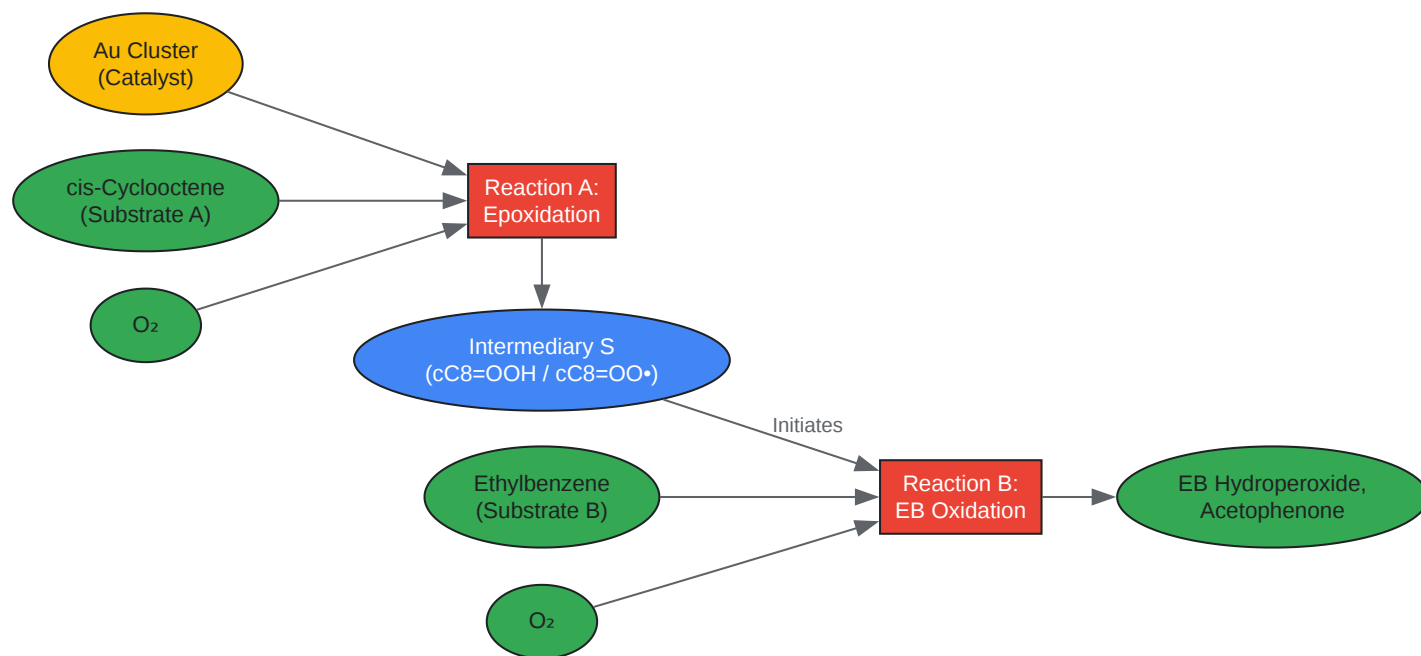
Au Cluster
(Catalyst)

cis-Cyclooctene
(Substrate A)

$O_2$

Reaction A:
Epoxidation

Intermediary S
(cC8=OOH / cC8=OO•)

Initiates

Ethylbenzene
(Substrate B)

$O_2$

Reaction B:
EB Oxidation

EB Hydroperoxide,
Acetophenone